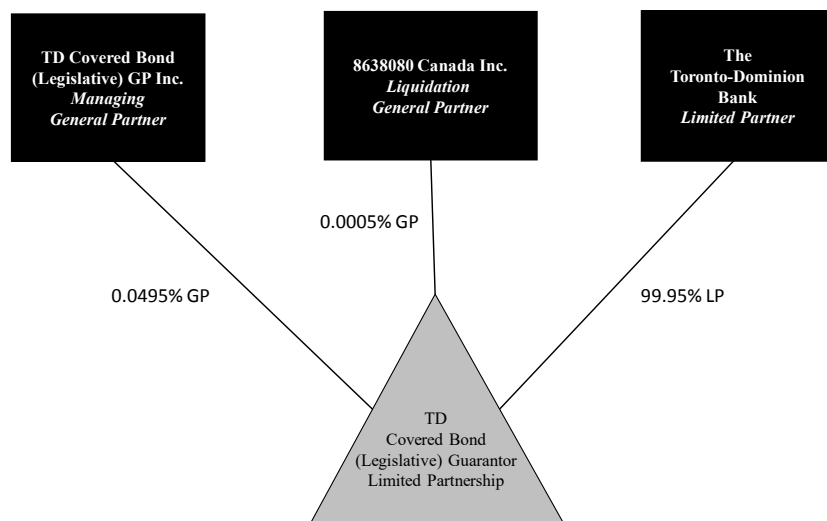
TD Covered Bond (Legislative) GP Inc.
*Managing General Partner*

8638080 Canada Inc.
*Liquidation General Partner*

The Toronto-Dominion Bank
*Limited Partner*

0.0005% GP

0.0495% GP

99.95% LP

TD Covered Bond (Legislative) Guarantor Limited Partnership